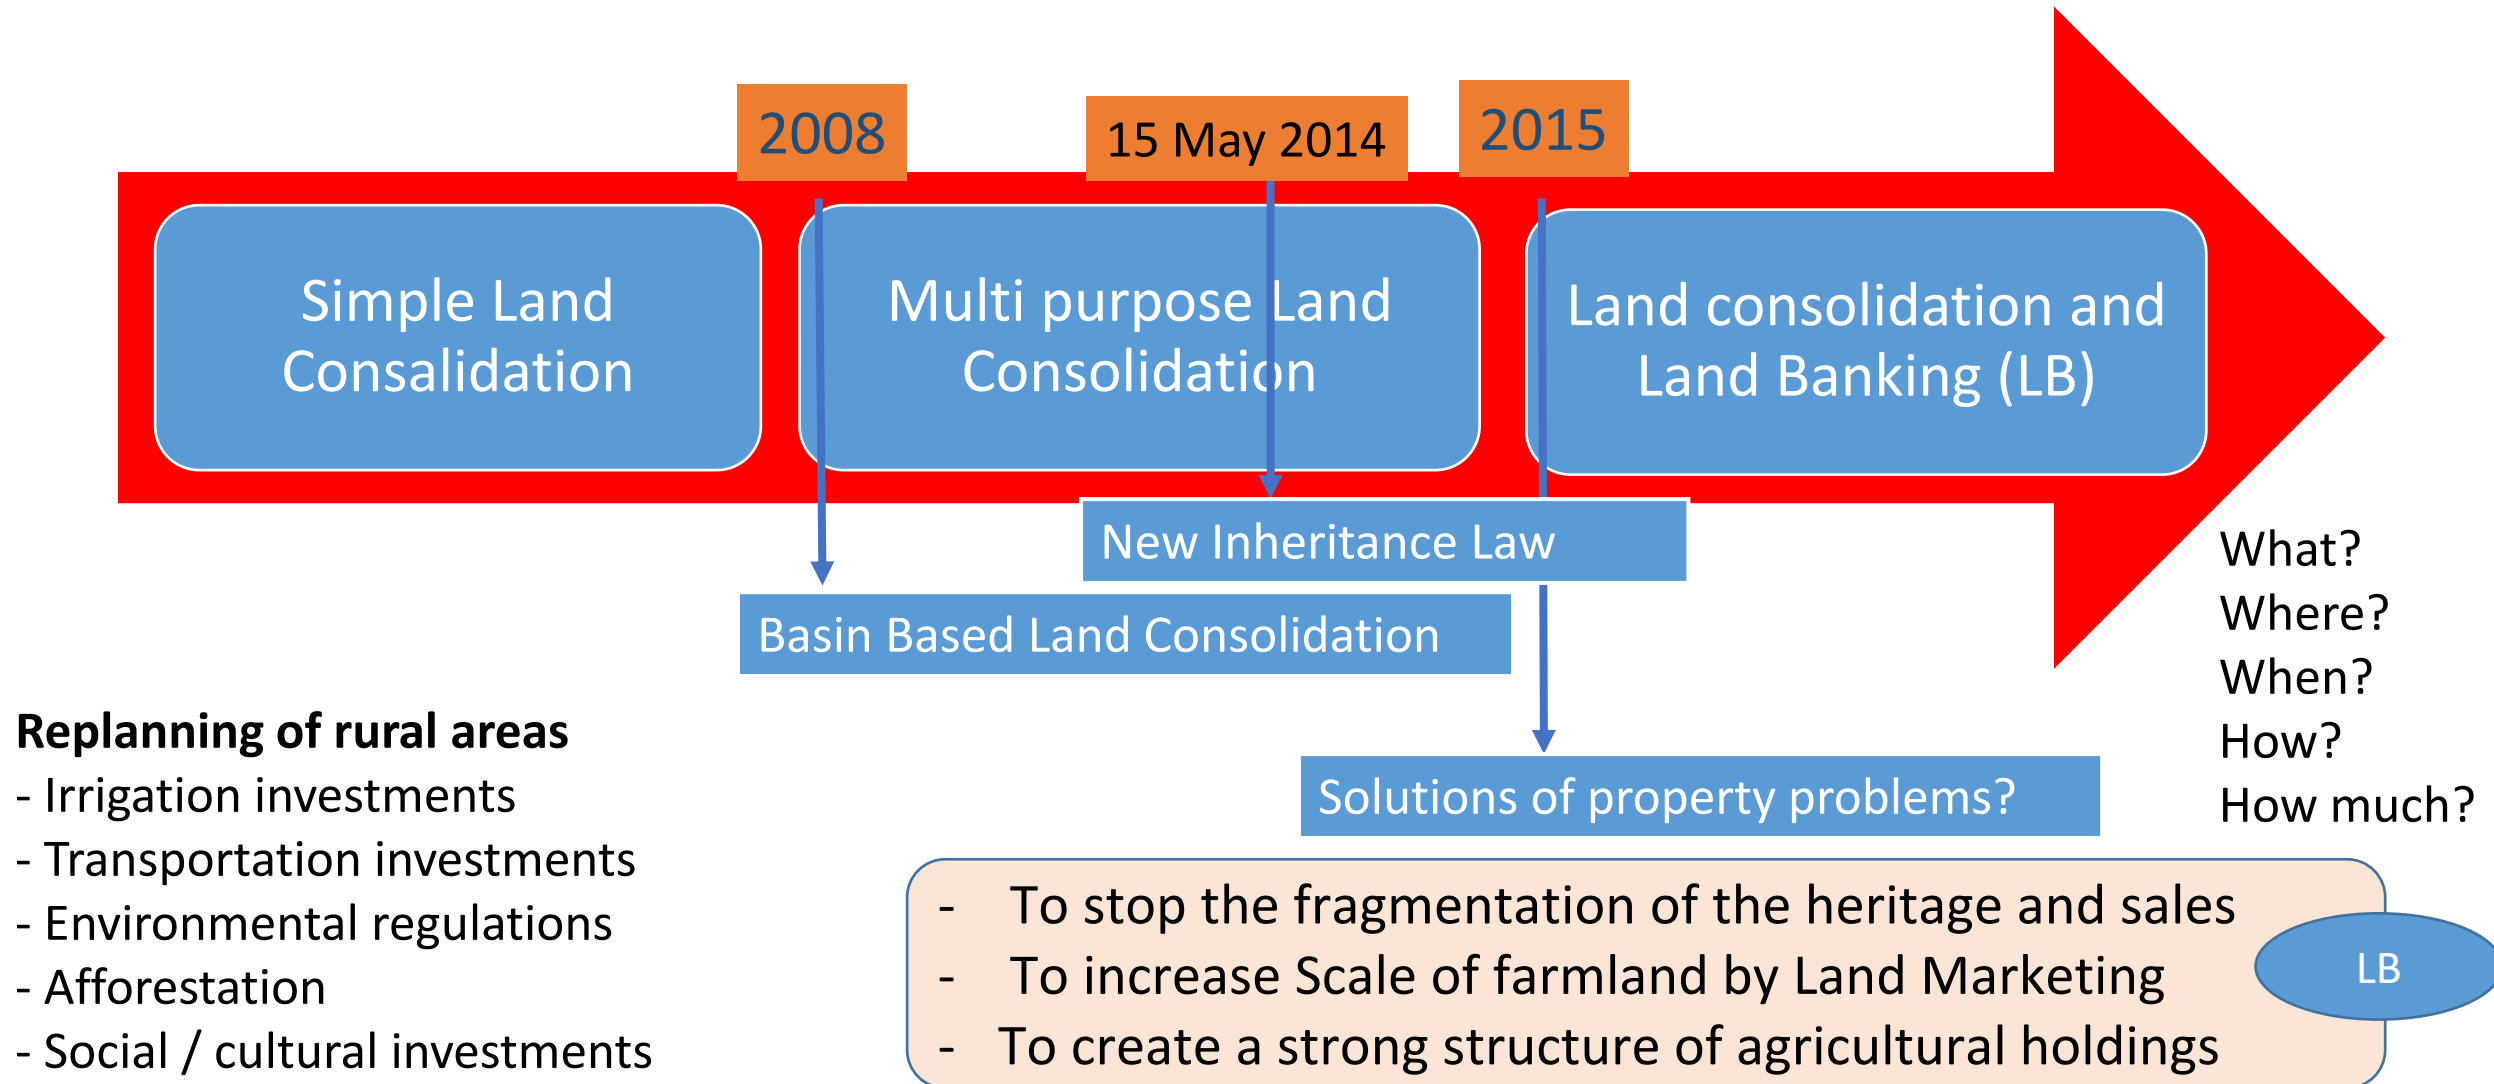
2008

15 May 2014

2015

Simple Land Consalidation

Multi purpose Land Consolidation

Land consolidation and Land Banking (LB)

New Inheritance Law

Basin Based Land Consolidation

What?
Where?
When?
How?
How much?

Replanning of rural areas
- Irrigation investments
- Transportation investments
- Environmental regulations
- Afforestation
- Social / cultural investments

Solutions of property problems?

- To stop the fragmentation of the heritage and sales
- To increase Scale of farmland by Land Marketing
- To create a strong structure of agricultural holdings

LB